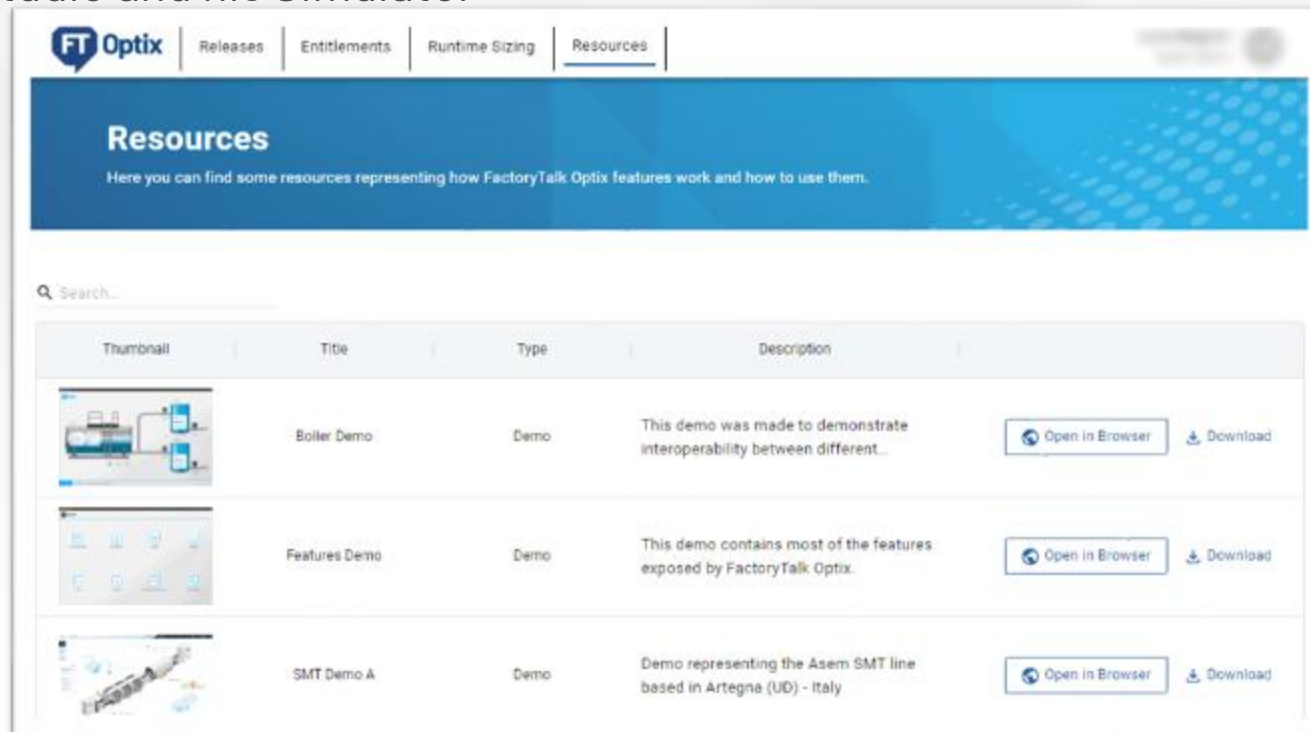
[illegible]

FT Optix | Releases | Entitlements | Runtime Sizing | Resources

Resources

Here you can find some resources representing how FactoryTalk Optix features work and how to use them.

Search...

| Thumbnail | Title | Type | Description | |
|---|---|---|---|---|
| | Boiler Demo | Demo | This demo was made to demonstrate interoperability between different... | Open in Browser  Download |
| | Features Demo | Demo | This demo contains most of the features exposed by FactoryTalk Optix. | Open in Browser  Download |
| | SMT Demo A | Demo | Demo representing the Asem SMT line based in Artegna (UD) - Italy | Open in Browser  Download |